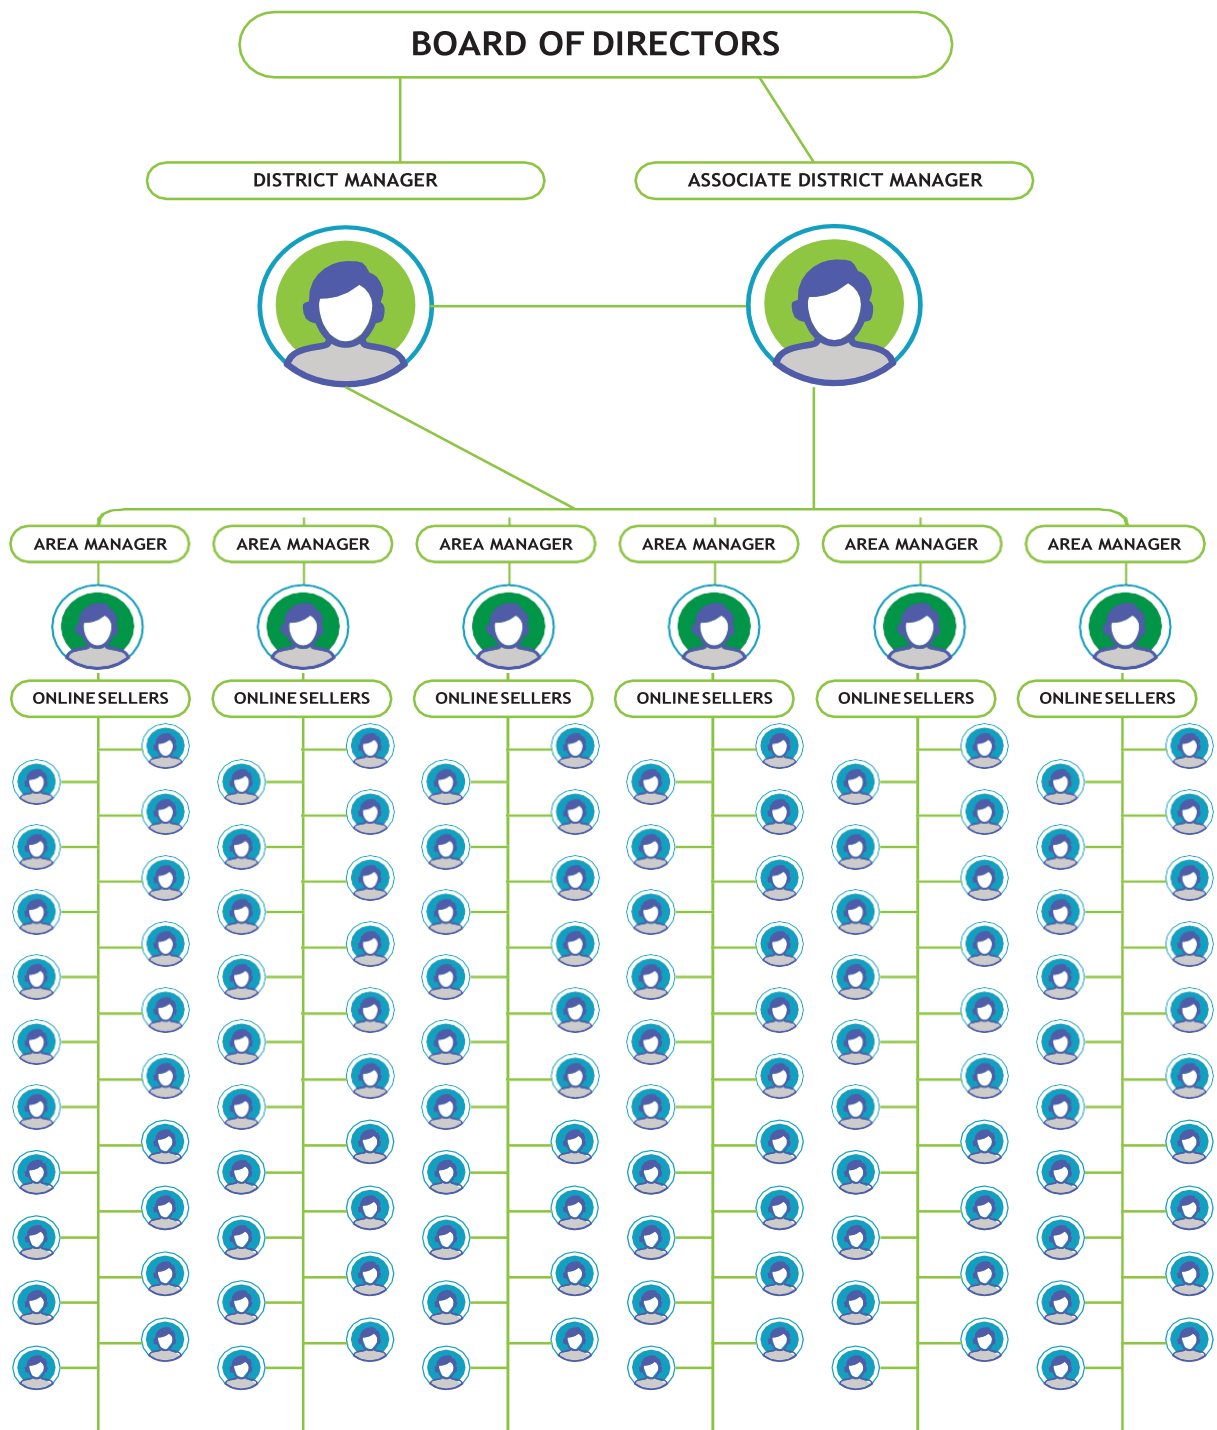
BOARD OF DIRECTORS

DISTRICT MANAGER

ASSOCIATE DISTRICT MANAGER

AREA MANAGER

AREA MANAGER

AREA MANAGER

AREA MANAGER

AREA MANAGER

AREA MANAGER

ONLINE SELLERS

ONLINE SELLERS

ONLINE SELLERS

ONLINE SELLERS

ONLINE SELLERS

ONLINE SELLERS